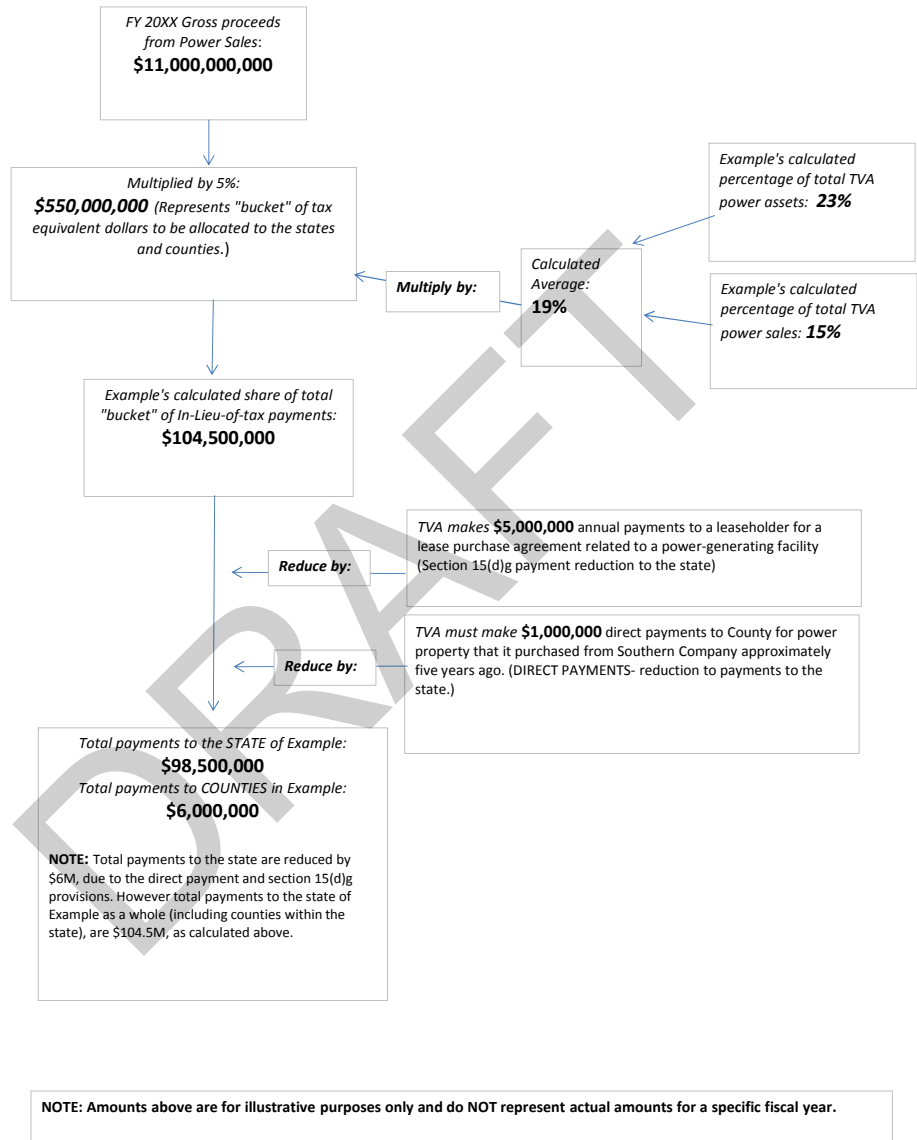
FY 20XX Gross proceeds from Power Sales:
$11,000,000,000

Multiplied by 5%:
$550,000,000 (Represents "bucket" of tax equivalent dollars to be allocated to the states and counties.)

Example's calculated percentage of total TVA power assets: 23%

Multiply by:

Calculated Average:
19%

Example's calculated percentage of total TVA power sales: 15%

Example's calculated share of total "bucket" of In-Lieu-of-tax payments:
$104,500,000

Reduce by:

TVA makes $5,000,000 annual payments to a leaseholder for a lease purchase agreement related to a power-generating facility (Section 15(d)g payment reduction to the state)

Reduce by:

TVA must make $1,000,000 direct payments to County for power property that it purchased from Southern Company approximately five years ago. (DIRECT PAYMENTS- reduction to payments to the state.)

Total payments to the STATE of Example:
$98,500,000
Total payments to COUNTIES in Example:
$6,000,000

NOTE: Total payments to the state are reduced by $6M, due to the direct payment and section 15(d)g provisions. However total payments to the state of Example as a whole (including counties within the state), are $104.5M, as calculated above.

DRAFT

NOTE: Amounts above are for illustrative purposes only and do NOT represent actual amounts for a specific fiscal year.